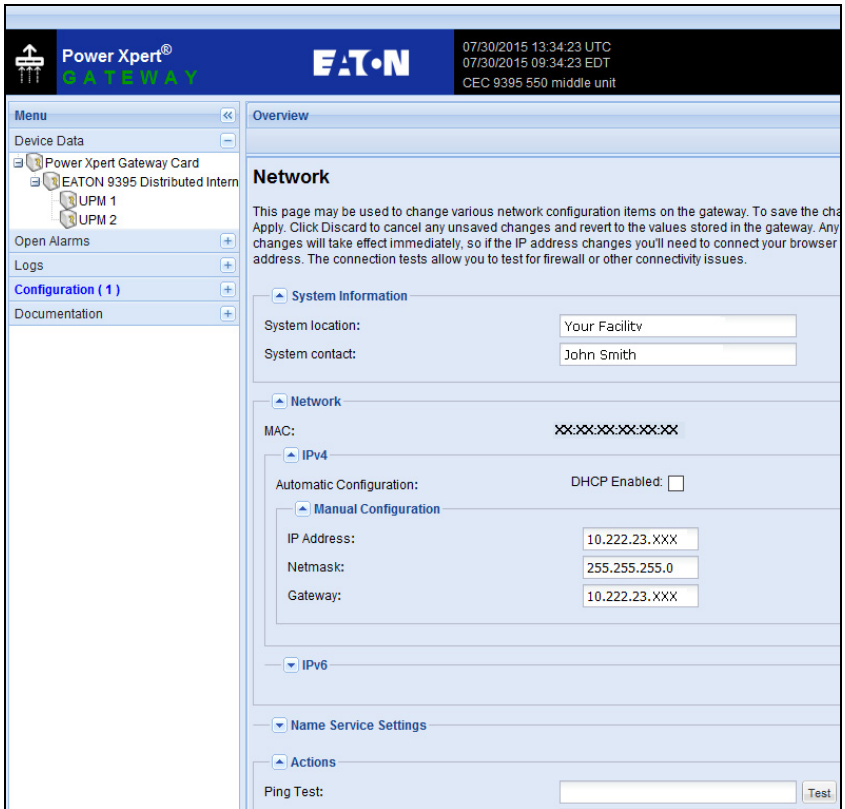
Power Xpert®
GATEWAY

EATON

07/30/2015 13:34:23 UTC
07/30/2015 09:34:23 EDT
CEC 9395 550 middle unit

Menu
Device Data
Power Xpert Gateway Card
EATON 9395 Distributed Intern
UPM 1
UPM 2
Open Alarms
Logs
Configuration ( 1 )
Documentation

Overview

Network

This page may be used to change various network configuration items on the gateway. To save the cha Apply. Click Discard to cancel any unsaved changes and revert to the values stored in the gateway. Any changes will take effect immediately, so if the IP address changes you'll need to connect your browser address. The connection tests allow you to test for firewall or other connectivity issues.

System Information
System location: Your Facility
System contact: John Smith

Network
MAC: XX:XX:XX:XX:XX:XX
IPv4
Automatic Configuration: DHCP Enabled:
Manual Configuration
IP Address: 10.222.23.XXX
Netmask: 255.255.255.0
Gateway: 10.222.23.XXX
IPv6

Name Service Settings

Actions
Ping Test: Test